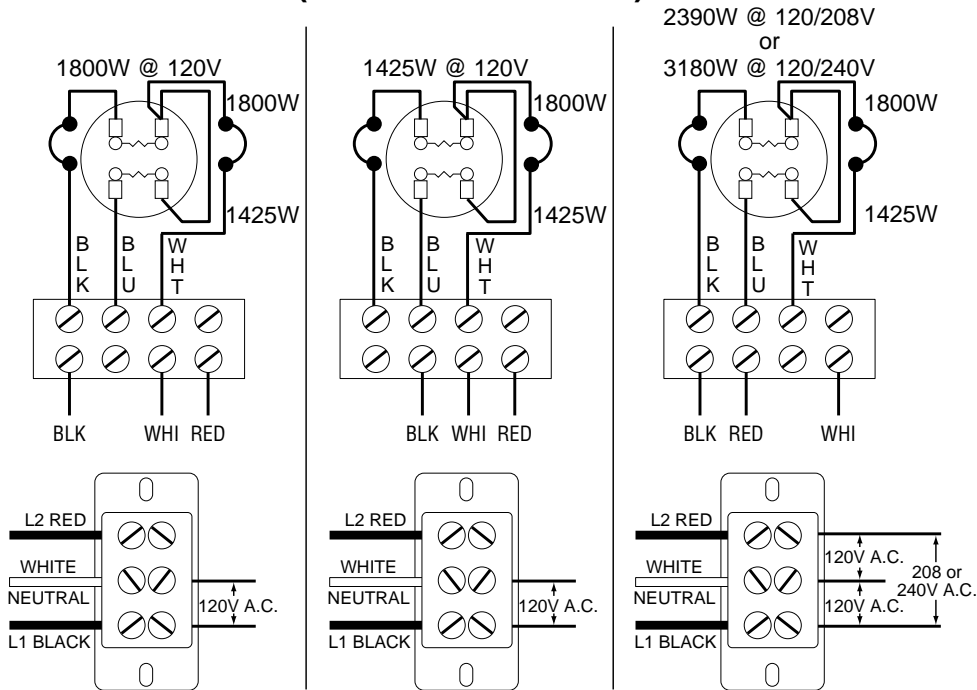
1800W @ 120V
1800W
1425W
B L K
B L U
W H T
BLK WHI RED
L2 RED
WHITE
NEUTRAL
L1 BLACK
120V A.C.

1425W @ 120V
1800W
1425W
B L K
B L U
W H T
BLK WHI RED
L2 RED
WHITE
NEUTRAL
L1 BLACK
120V A.C.

2390W @ 120/208V
or
3180W @ 120/240V
1800W
1425W
B L K
B L U
W H T
BLK RED WHI
L2 RED
WHITE
NEUTRAL
L1 BLACK
120V A.C.
120V A.C.
208 or 240V A.C.